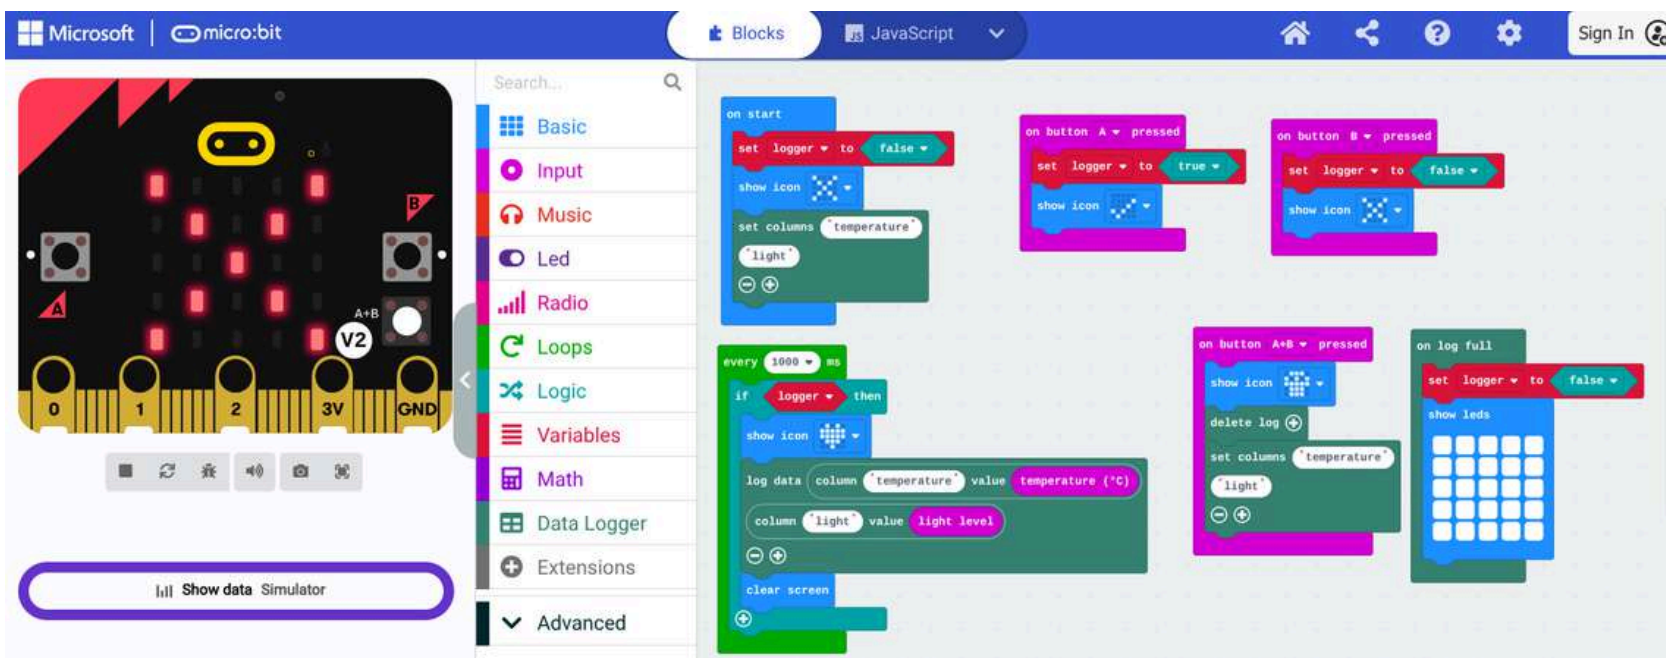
Microsoft | micro:bit

Blocks
JavaScript

Sign In

B
A
A+B
V2
0
1
2
3V
GND

Show data Simulator

Search...
Basic
Input
Music
Led
Radio
Loops
Logic
Variables
Math
Data Logger
Extensions
Advanced

on start
set logger to false
show icon
set columns "temperature"
"light"

every 1000 ms
if logger then
show icon
log data column "temperature" value temperature (°C)
column "light" value light level
clear screen

on button A pressed
set logger to true
show icon

on button B pressed
set logger to false
show icon

on button A+B pressed
show icon
delete log
set columns "temperature"
"light"

on log full
set logger to false
show leds